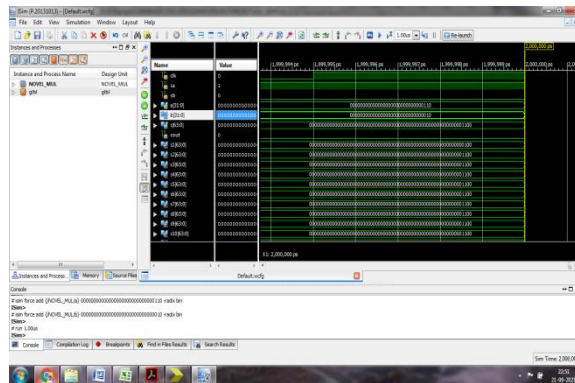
ISim (P.20131013) - [Default.wcfg]
File Edit View Simulation Window Layout Help
1.00us Re-launch
Instances and Processes
Instance and Process Name | Design Unit
NOVEL_MUL | NOVEL_MUL
glbl | glbl
Name | Value
clk | 0
ce | 1
clr | 0
a[31:0] | 0000000000000
b[31:0] | 0000000000000
c[63:0] | 0000000000000
cout | 0
s1[63:0] | 0000000000000
s2[63:0] | 0000000000000
s3[63:0] | 0000000000000
s4[63:0] | 0000000000000
s5[63:0] | 0000000000000
s6[63:0] | 0000000000000
s7[63:0] | 0000000000000
s8[63:0] | 0000000000000
s9[63:0] | 0000000000000
s10[63:0] | 0000000000000
2,000,000 ps
1,999,994 ps | 1,999,995 ps | 1,999,996 ps | 1,999,997 ps | 1,999,998 ps | 1,999,999 ps | 2,000,000 ps
00000000000000000000000000000110
00000000000000000000000000000010
0000000000000000000000000000000000000000000000000000000000001100
X1: 2,000,000 ps
Instances and Process | Memory | Source Files
Default.wcfg
Console
# isim force add {/NOVEL_MUL/a} 00000000000000000000000000000110 -radix bin
ISim>
# isim force add {/NOVEL_MUL/b} 00000000000000000000000000000010 -radix bin
ISim>
# run 1.00us
ISim>
Console | Compilation Log | Breakpoints | Find in Files Results | Search Results
Sim Time: 2,000,00
22:53
21-09-202